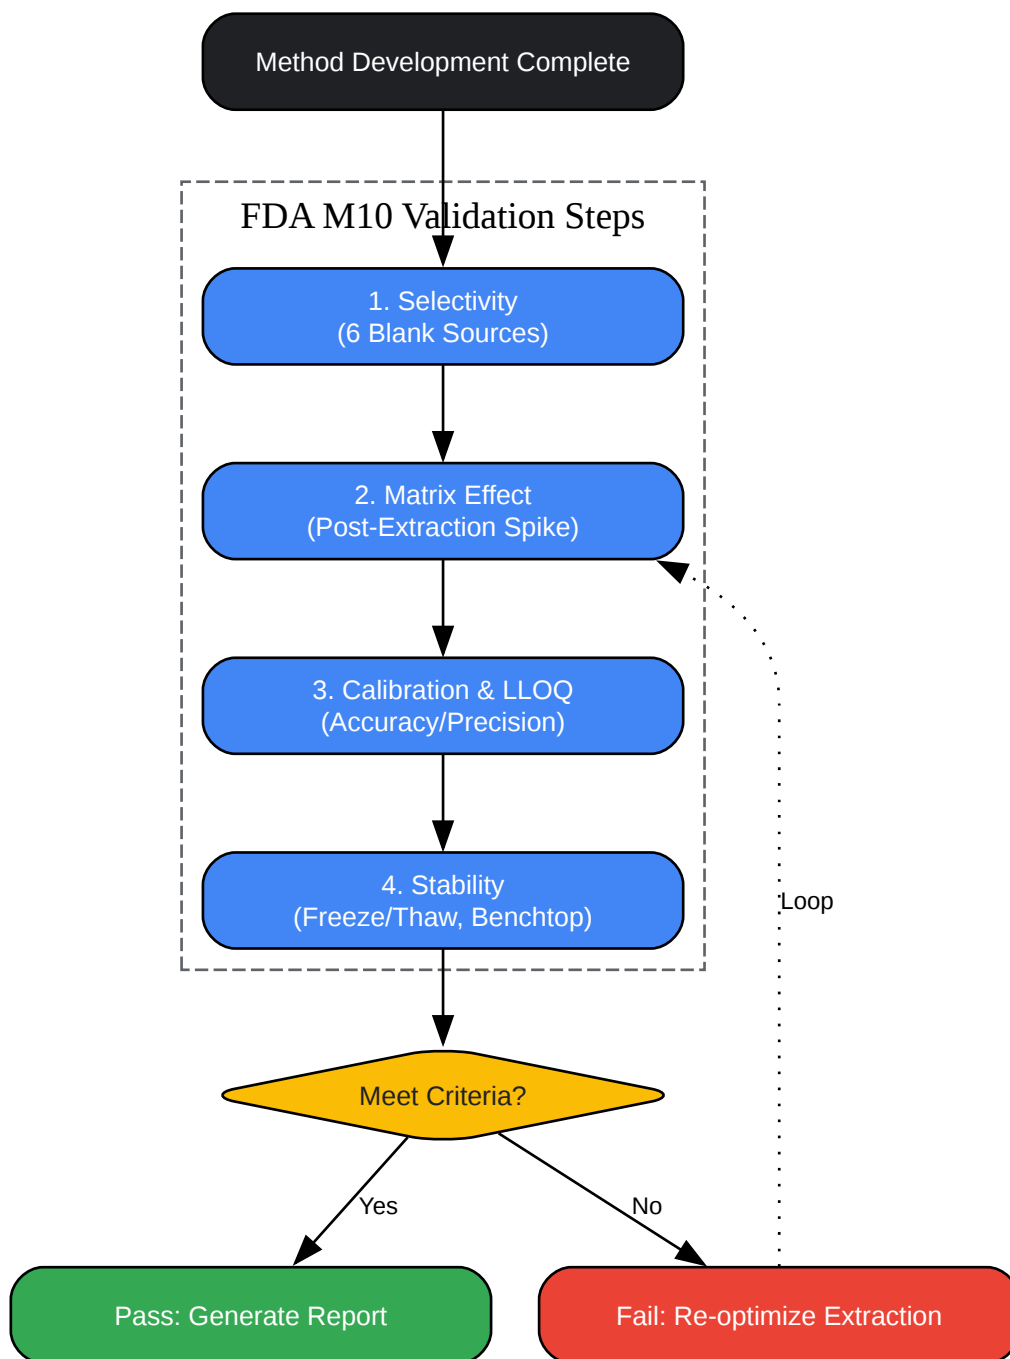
Method Development Complete

FDA M10 Validation Steps

1. Selectivity
(6 Blank Sources)

2. Matrix Effect
(Post-Extraction Spike)

3. Calibration & LLOQ
(Accuracy/Precision)

4. Stability
(Freeze/Thaw, Benchtop)

Loop

Meet Criteria?

Yes

No

Pass: Generate Report

Fail: Re-optimize Extraction